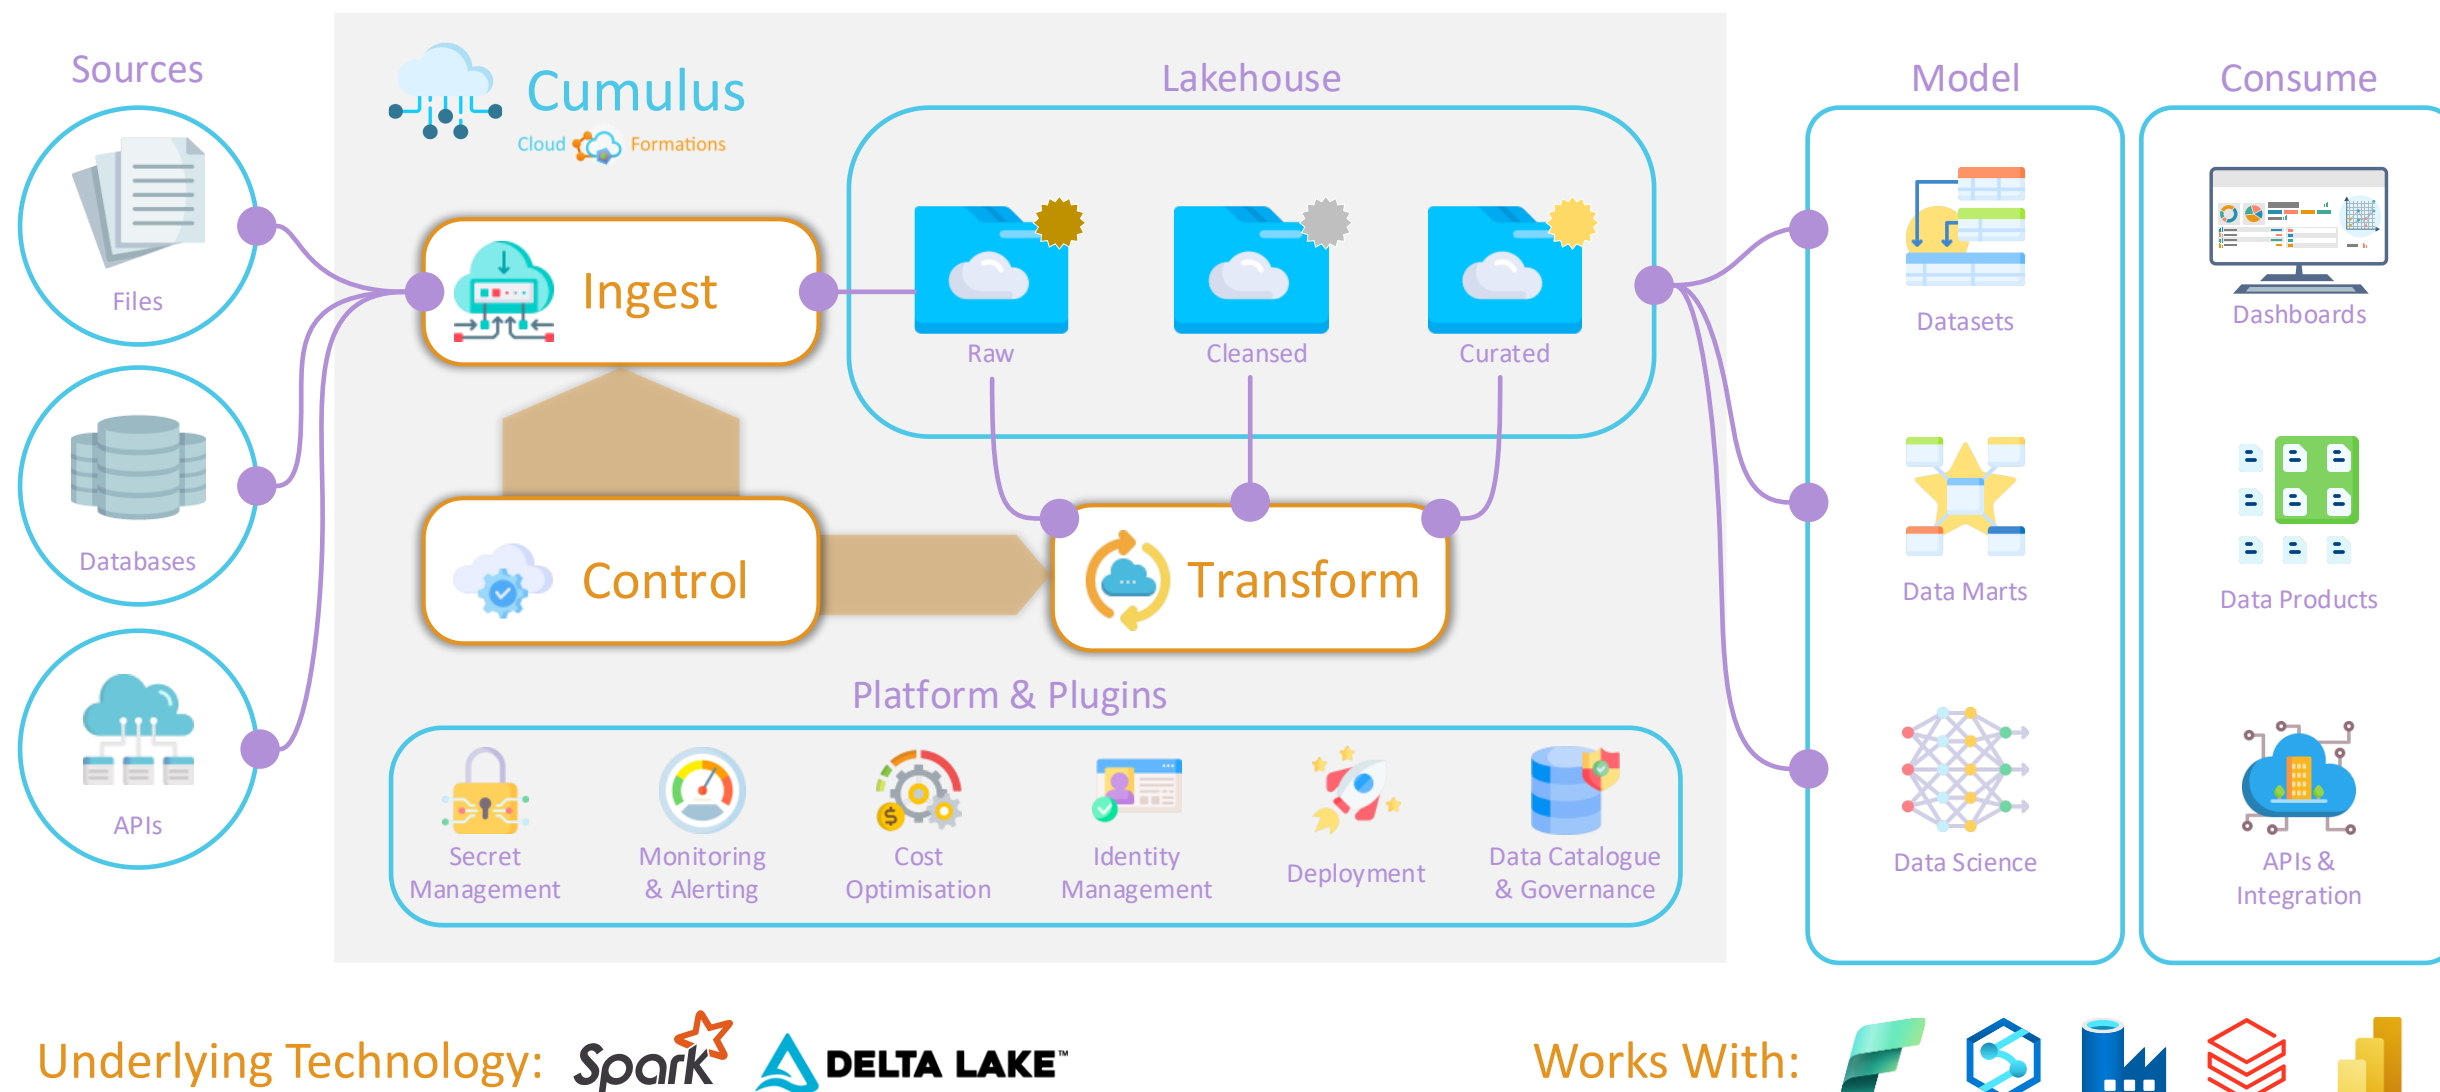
Sources

Files

Databases

APIs

Cumulus
Cloud Formations

Ingest

Control

Lakehouse

Raw

Cleansed

Curated

Transform

Platform & Plugins

Secret Management

Monitoring & Alerting

Cost Optimisation

Identity Management

Deployment

Data Catalogue & Governance

Model

Datasets

Data Marts

Data Science

Consume

Dashboards

Data Products

APIs & Integration

Underlying Technology: Spark DELTA LAKE™

Works With: